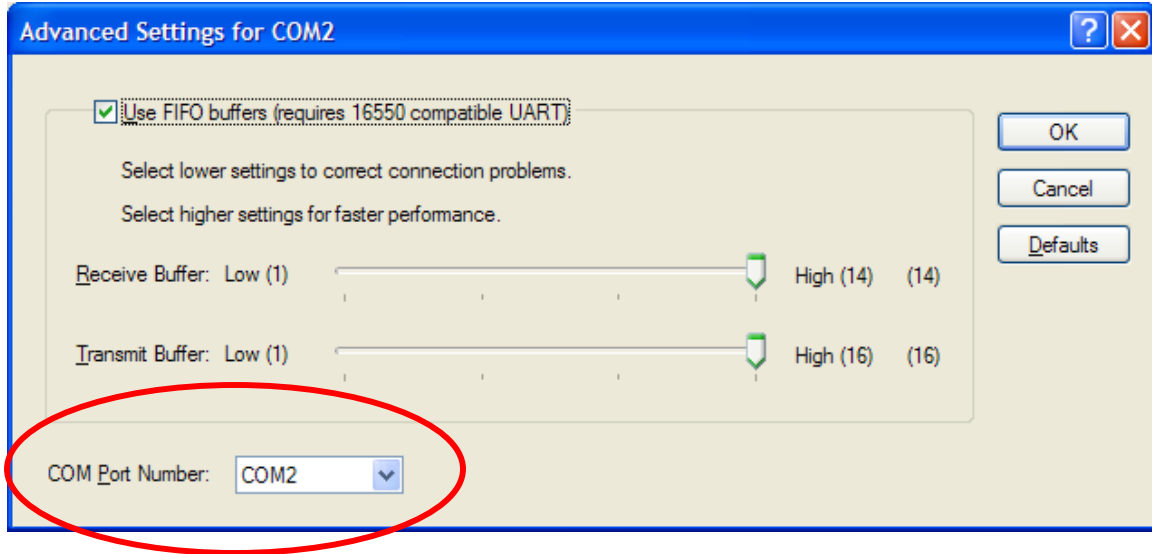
Advanced Settings for COM2

Use FIFO buffers (requires 16550 compatible UART)

Select lower settings to correct connection problems.

Select higher settings for faster performance.

Receive Buffer: Low (1) High (14) (14)

Transmit Buffer: Low (1) High (16) (16)

COM Port Number: COM2

OK

Cancel

Defaults